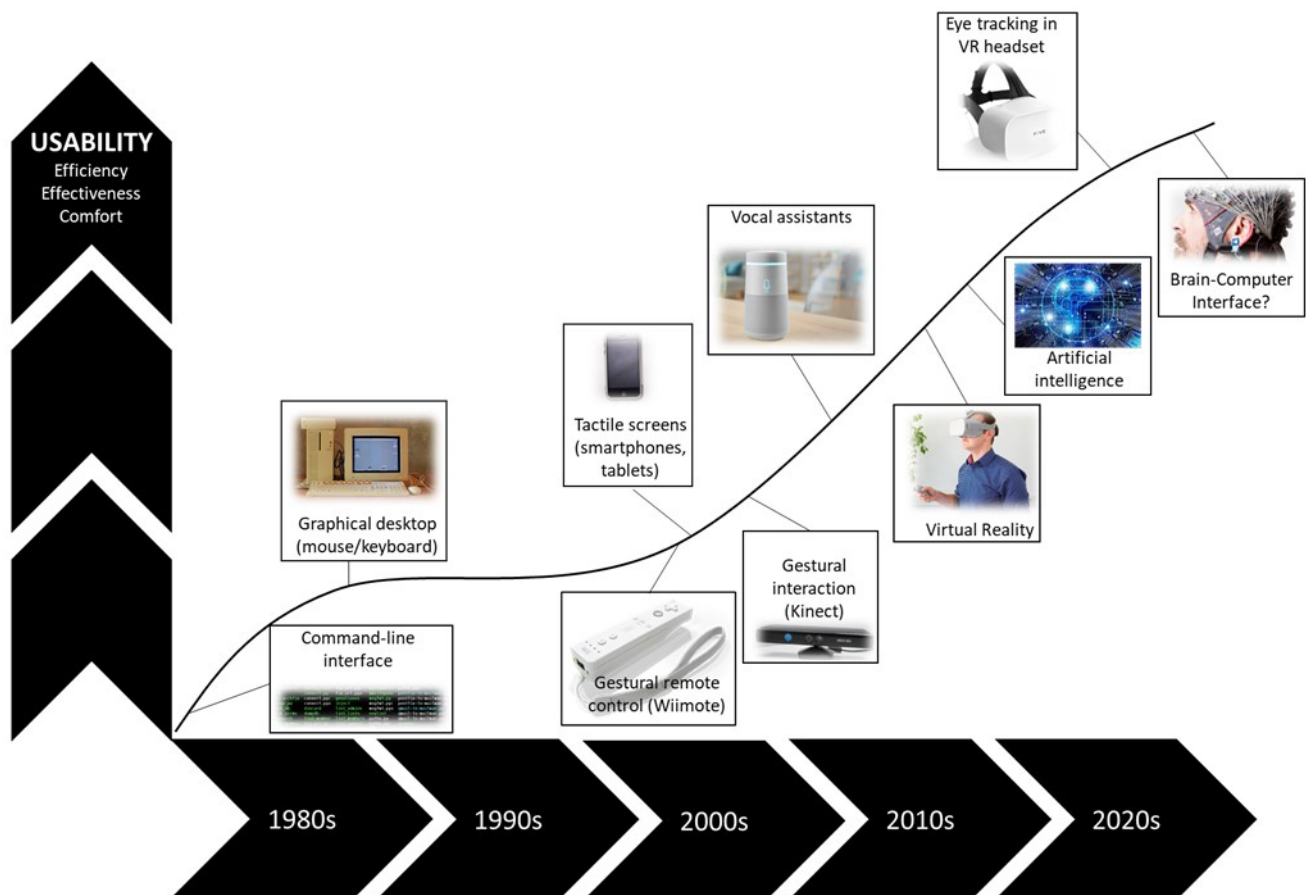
USABILITY
Efficiency
Effectiveness
Comfort

Eye tracking in VR headset

Brain-Computer Interface?

Vocal assistants

Artificial intelligence

Tactile screens (smartphones, tablets)

Virtual Reality

Graphical desktop (mouse/keyboard)

Gestural interaction (Kinect)

Command-line interface

Gestural remote control (Wiimote)

1980s

1990s

2000s

2010s

2020s